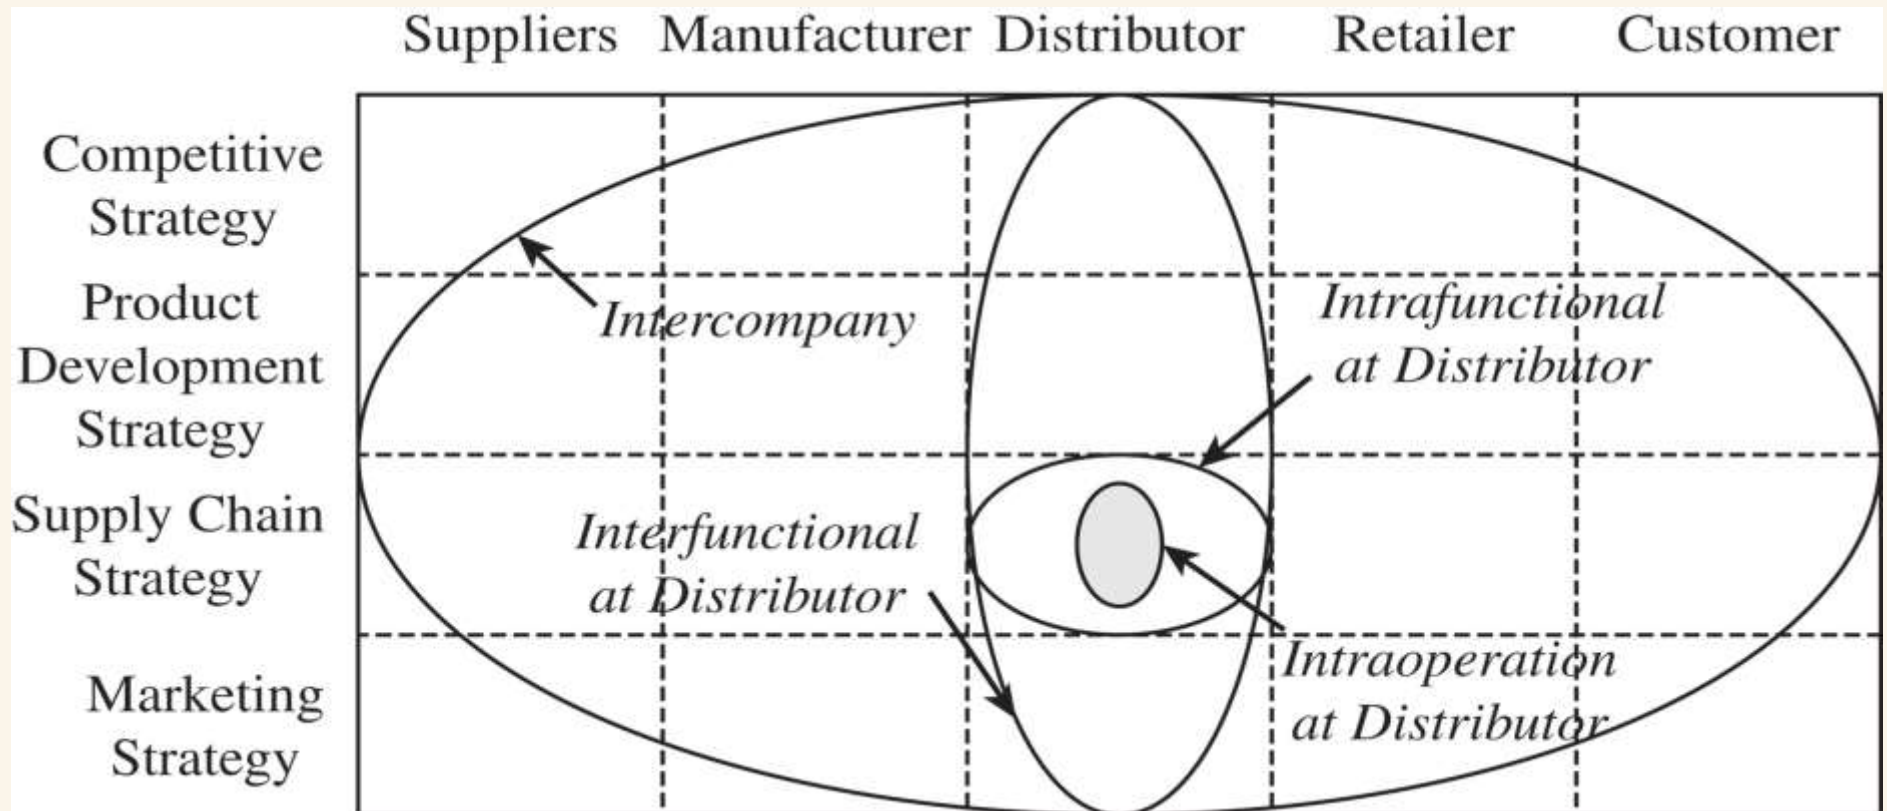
Suppliers Manufacturer Distributor Retailer Customer

Competitive Strategy

Product Development Strategy

Supply Chain Strategy

Marketing Strategy

Intercompany

Intrafunctional at Distributor

Interfunctional at Distributor

Intraoperation at Distributor